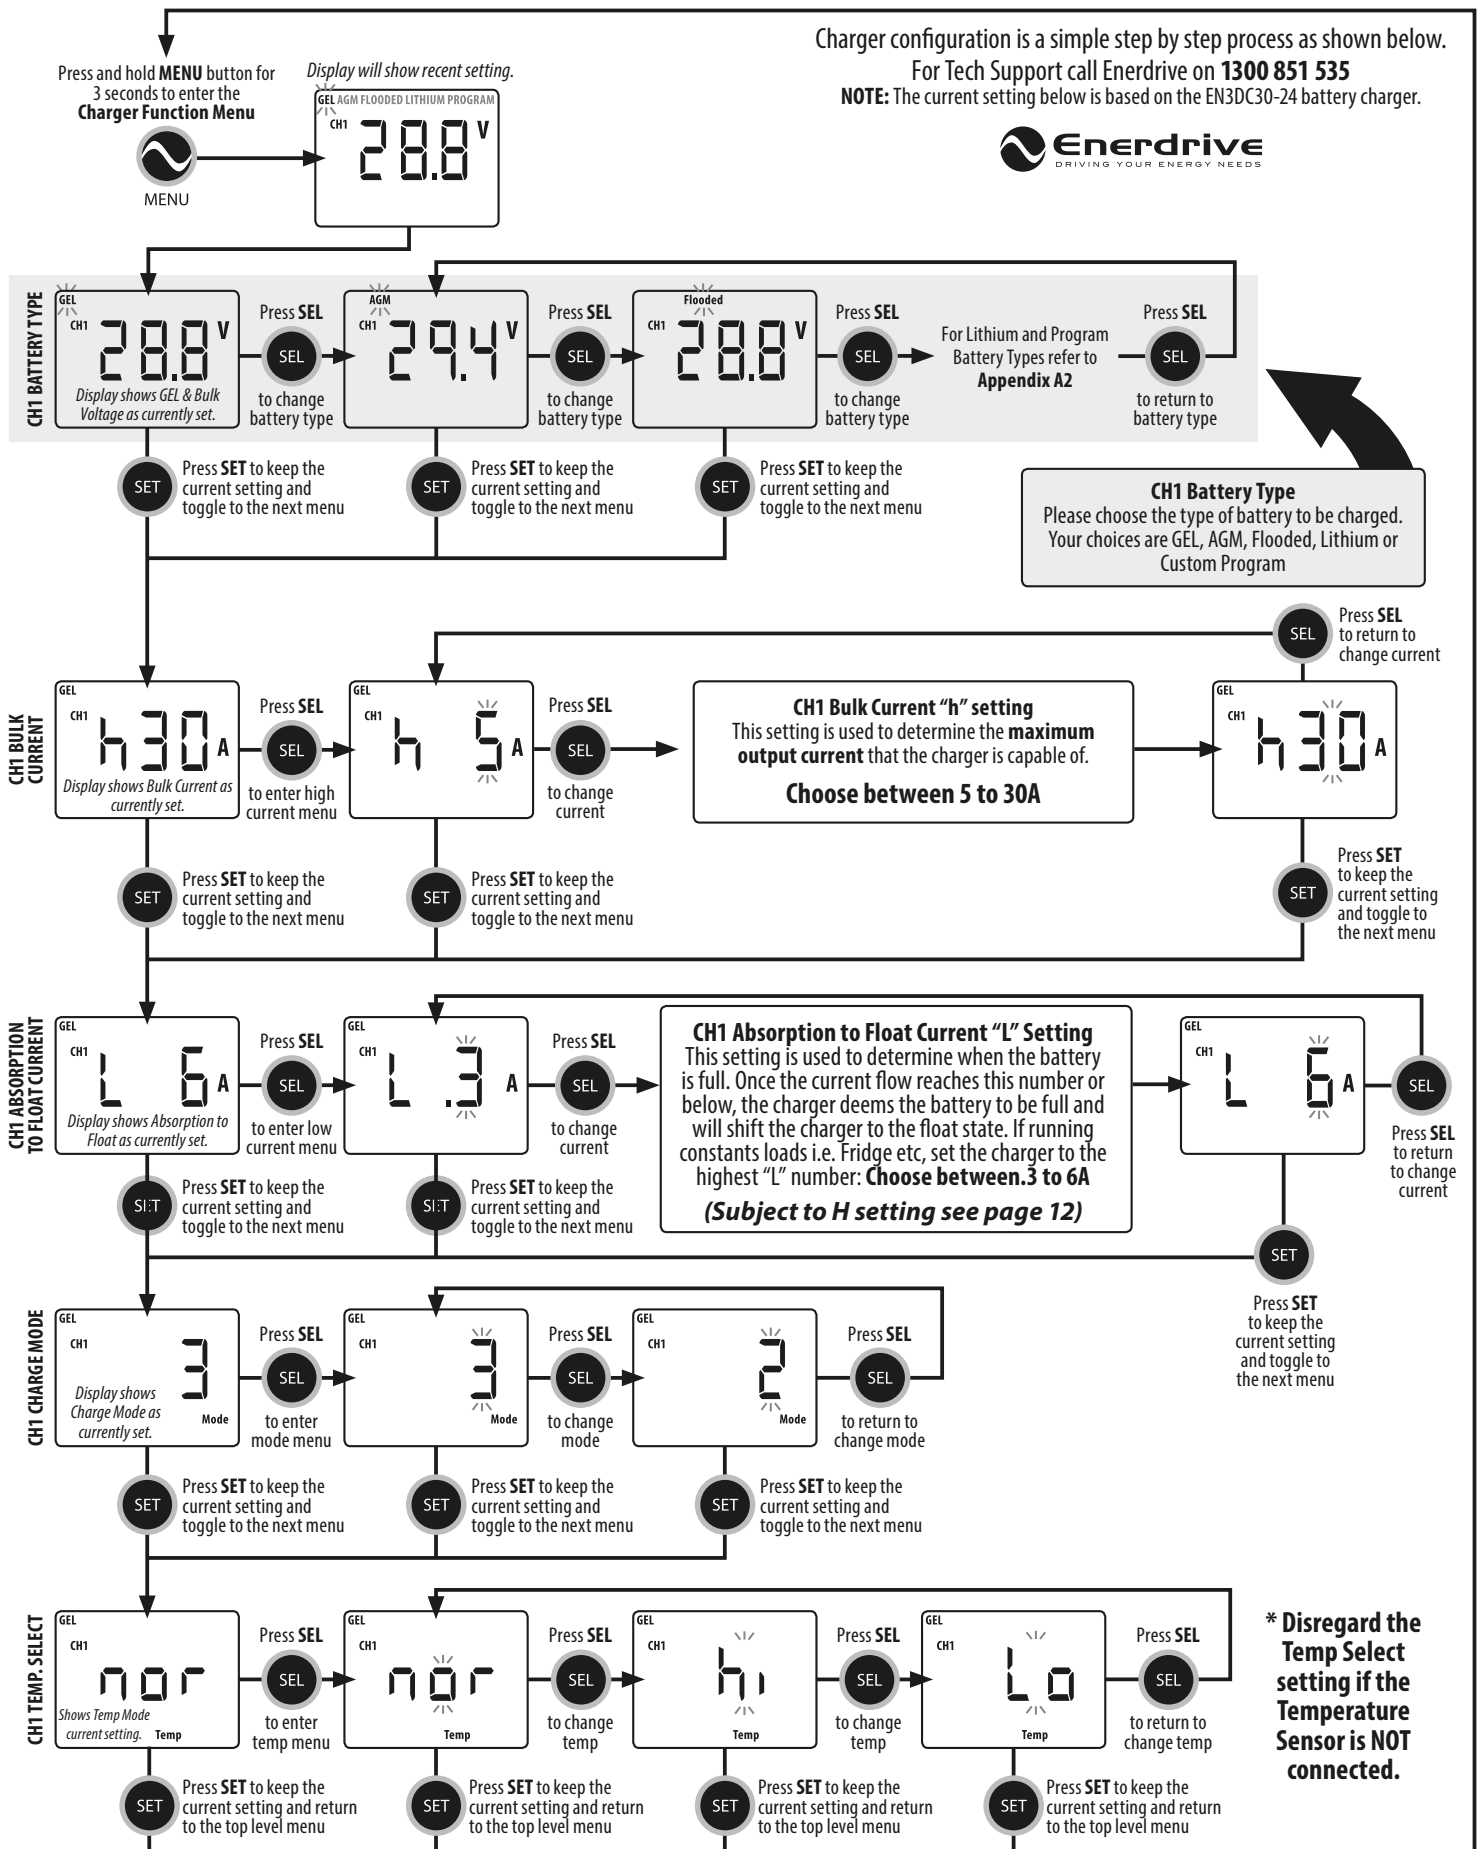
Charger configuration is a simple step by step process as shown below.
For Tech Support call Enerdrive on **1300 851 535**
**NOTE:** The current setting below is based on the EN3DC30-24 battery charger.

Enerdrive
DRIVING YOUR ENERGY NEEDS

Press and hold **MENU** button for 3 seconds to enter the **Charger Function Menu**

MENU

Display will show recent setting.

GEL AGM FLOODED LITHIUM PROGRAM
CH1 28.8 V

CH1 BATTERY TYPE

GEL
CH1 28.8 V
Display shows GEL & Bulk Voltage as currently set.

Press **SEL**
SEL
to change battery type

AGM
CH1 29.4 V

Press **SEL**
SEL
to change battery type

Flooded
CH1 28.8 V

Press **SEL**
SEL
to change battery type

For Lithium and Program Battery Types refer to **Appendix A2**

Press **SEL**
SEL
to return to battery type

SET Press **SET** to keep the current setting and toggle to the next menu

SET Press **SET** to keep the current setting and toggle to the next menu

SET Press **SET** to keep the current setting and toggle to the next menu

**CH1 Battery Type**
Please choose the type of battery to be charged. Your choices are GEL, AGM, Flooded, Lithium or Custom Program

SEL Press **SEL** to return to change current

CH1 BULK CURRENT

GEL
CH1 h30 A
Display shows Bulk Current as currently set.

Press **SEL**
SEL
to enter high current menu

GEL
CH1 h 5 A

Press **SEL**
SEL
to change current

**CH1 Bulk Current “h” setting**
This setting is used to determine the **maximum output current** that the charger is capable of.
**Choose between 5 to 30A**

GEL
CH1 h30 A

SET Press **SET** to keep the current setting and toggle to the next menu

SET Press **SET** to keep the current setting and toggle to the next menu

SET Press **SET** to keep the current setting and toggle to the next menu

CH1 ABSORPTION TO FLOAT CURRENT

GEL
CH1 L 6 A
Display shows Absorption to Float as currently set.

Press **SEL**
SEL
to enter low current menu

GEL
CH1 L .3 A

Press **SEL**
SEL
to change current

**CH1 Absorption to Float Current “L” Setting**
This setting is used to determine when the battery is full. Once the current flow reaches this number or below, the charger deems the battery to be full and will shift the charger to the float state. If running constants loads i.e. Fridge etc, set the charger to the highest “L” number: **Choose between.3 to 6A**
***(Subject to H setting see page 12)***

GEL
CH1 L 6 A

SEL
Press **SEL** to return to change current

SET Press **SET** to keep the current setting and toggle to the next menu

SET Press **SET** to keep the current setting and toggle to the next menu

SET
Press **SET** to keep the current setting and toggle to the next menu

CH1 CHARGE MODE

GEL
CH1 3
Display shows Charge Mode as currently set.
Mode

Press **SEL**
SEL
to enter mode menu

GEL
CH1 3 Mode

Press **SEL**
SEL
to change mode

GEL
CH1 2 Mode

Press **SEL**
SEL
to return to change mode

SET Press **SET** to keep the current setting and toggle to the next menu

SET Press **SET** to keep the current setting and toggle to the next menu

SET Press **SET** to keep the current setting and toggle to the next menu

CH1 TEMP. SELECT

GEL
CH1 nor
Shows Temp Mode current setting. Temp

Press **SEL**
SEL
to enter temp menu

GEL
CH1 nor Temp

Press **SEL**
SEL
to change temp

GEL
CH1 hi Temp

Press **SEL**
SEL
to change temp

GEL
CH1 Lo Temp

Press **SEL**
SEL
to return to change temp

**\* Disregard the Temp Select setting if the Temperature Sensor is NOT connected.**

SET Press **SET** to keep the current setting and return to the top level menu

SET Press **SET** to keep the current setting and return to the top level menu

SET Press **SET** to keep the current setting and return to the top level menu

SET Press **SET** to keep the current setting and return to the top level menu